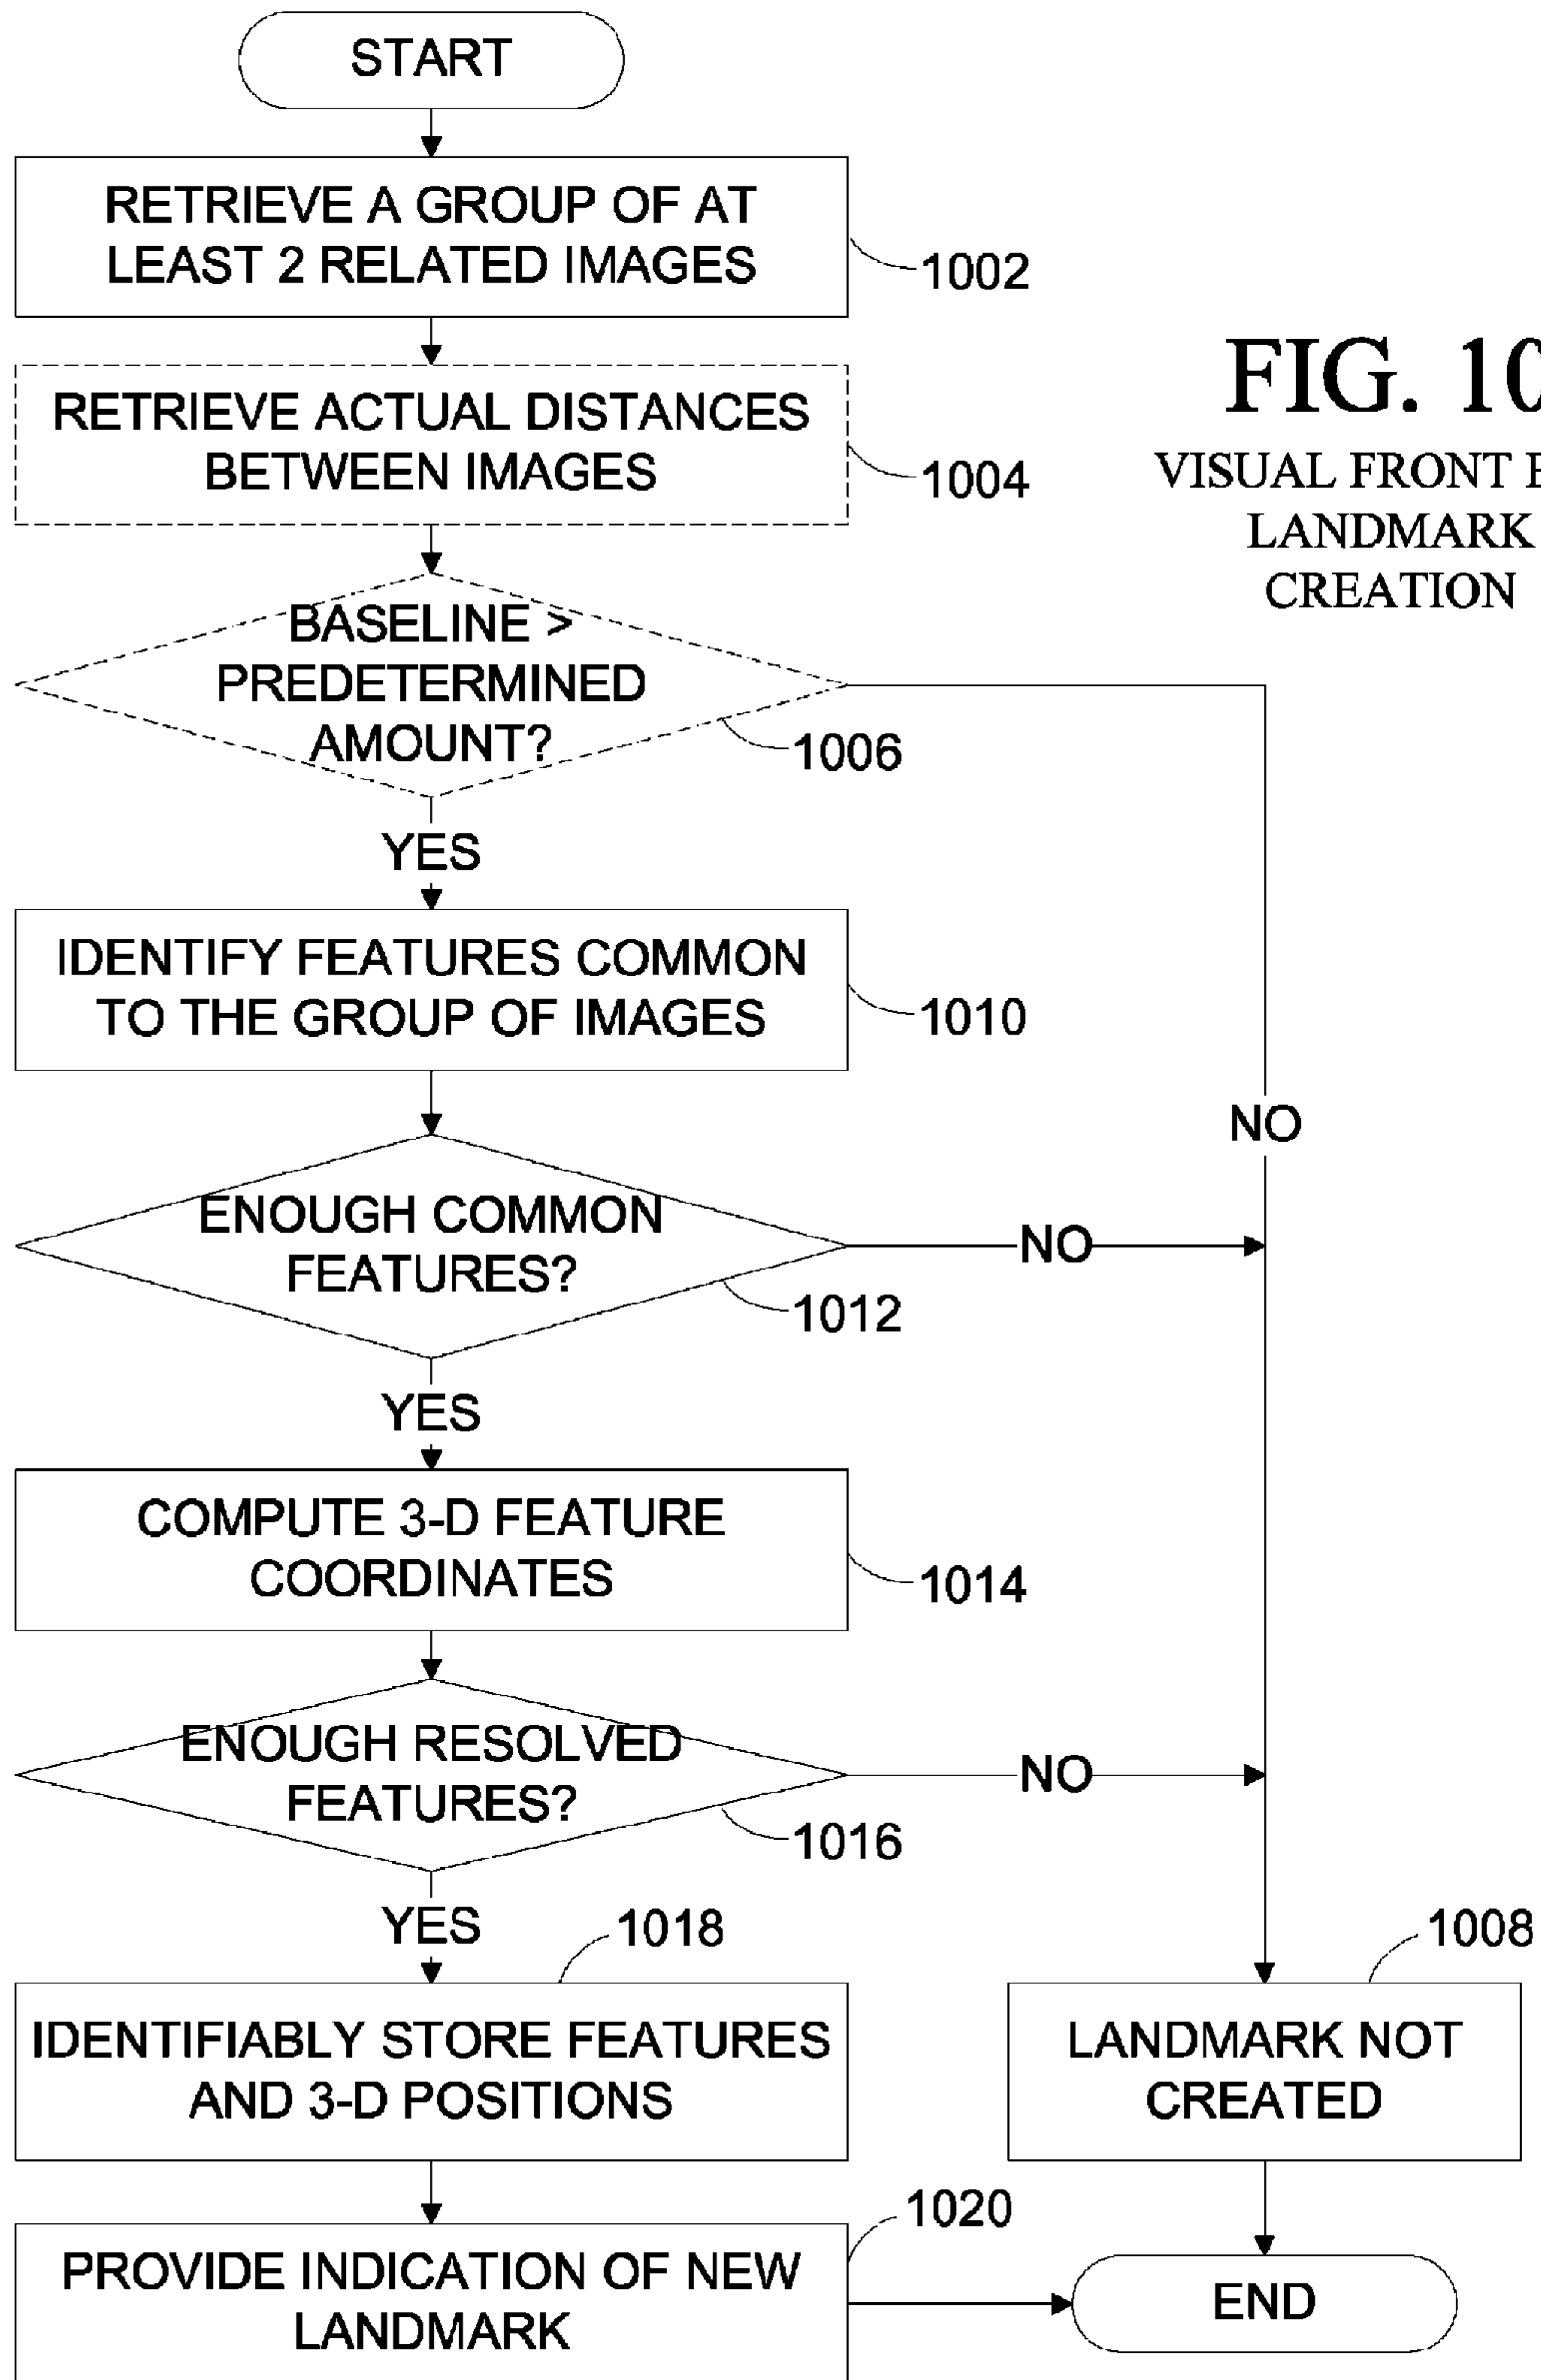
START

RETRIEVE A GROUP OF AT LEAST 2 RELATED IMAGES

1002

FIG. 10

VISUAL FRONT E

LANDMARK

CREATION

RETRIEVE ACTUAL DISTANCES BETWEEN IMAGES

1004

BASELINE > PREDETERMINED AMOUNT?

1006

YES

IDENTIFY FEATURES COMMON TO THE GROUP OF IMAGES

1010

NO

ENOUGH COMMON FEATURES?

NO

1012

YES

COMPUTE 3-D FEATURE COORDINATES

1014

ENOUGH RESOLVED FEATURES?

NO

1016

YES

1018

1008

IDENTIFIABLY STORE FEATURES AND 3-D POSITIONS

LANDMARK NOT CREATED

1020

PROVIDE INDICATION OF NEW LANDMARK

END